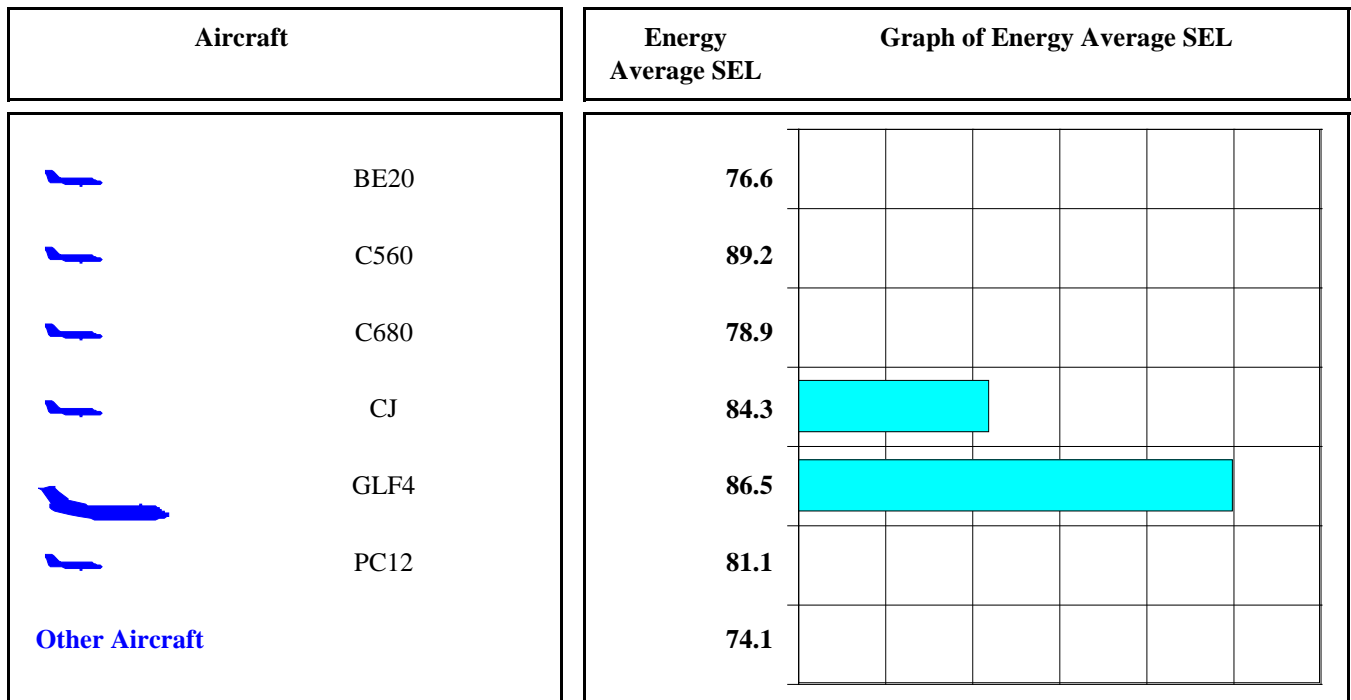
| Aircraft | Energy Average SEL | Graph of Energy Average SEL |
|---|---|---|
| BE20 | 76.6 | |
| C560 | 89.2 | |
| C680 | 78.9 | |
| CJ | 84.3 | |
| GLF4 | 86.5 | |
| PC12 | 81.1 | |
| Other Aircraft | 74.1 | |